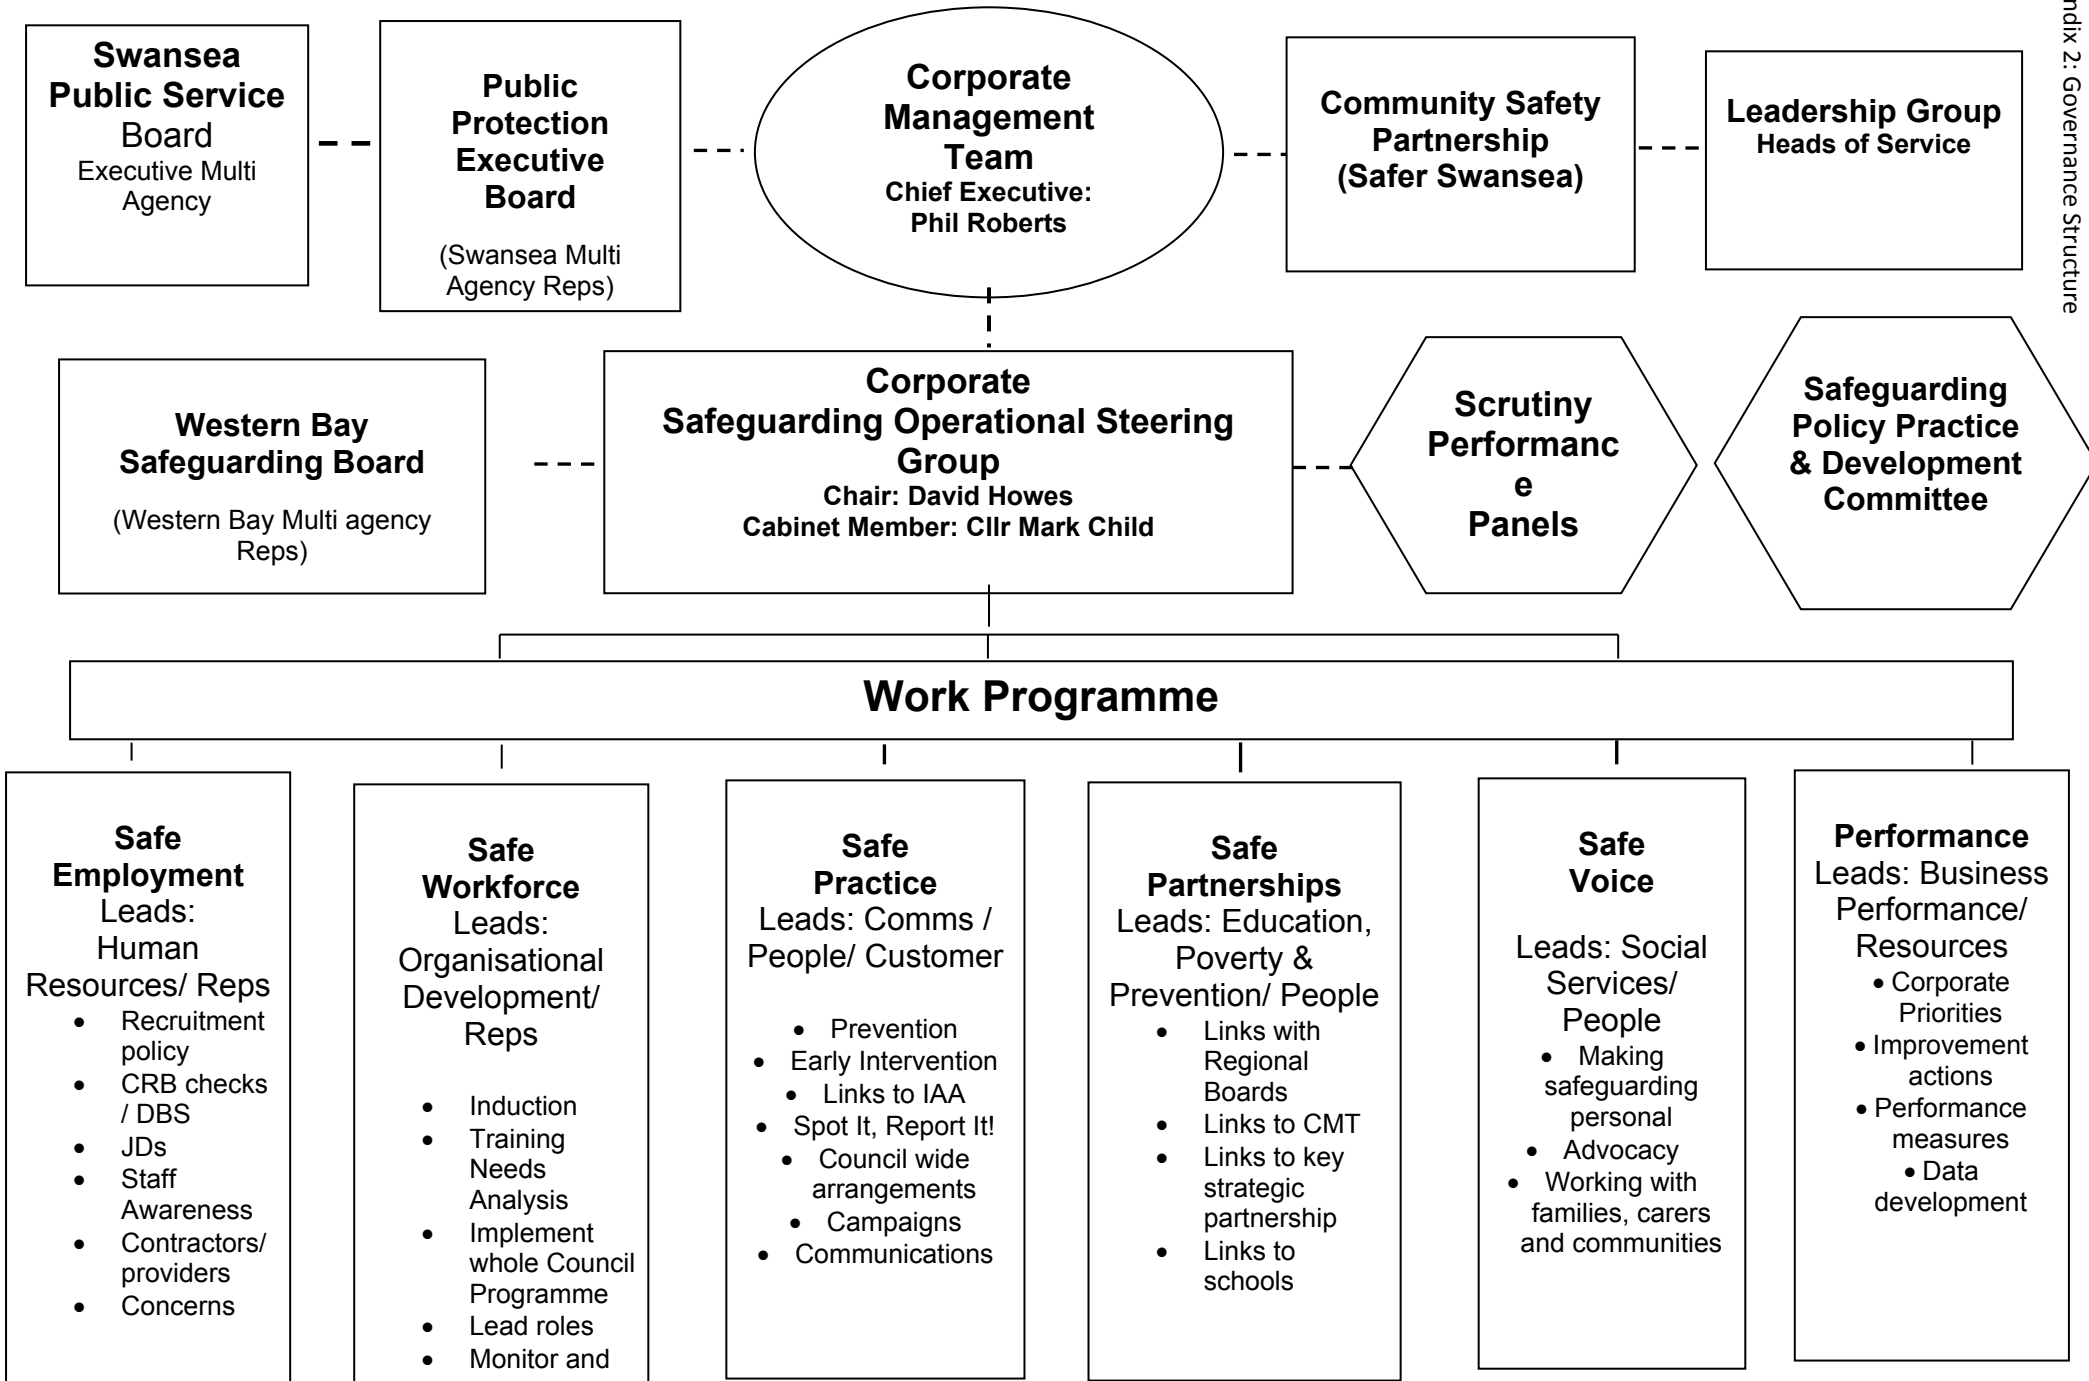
ndix 2: Governance Structure

Swansea Public Service Board
Executive Multi Agency

Public Protection Executive Board
(Swansea Multi Agency Reps)

Corporate Management Team
Chief Executive: Phil Roberts

Community Safety Partnership (Safer Swansea)

Leadership Group
Heads of Service

Western Bay Safeguarding Board
(Western Bay Multi agency Reps)

Corporate Safeguarding Operational Steering Group
Chair: David Howes
Cabinet Member: Cllr Mark Child

Scrutiny Performanc e Panels

Safeguarding Policy Practice & Development Committee

Work Programme

Safe Employment
Leads: Human Resources/ Reps
- Recruitment policy
- CRB checks / DBS
- JDs
- Staff Awareness
- Contractors/ providers
- Concerns

Safe Workforce
Leads: Organisational Development/ Reps
- Induction
- Training Needs Analysis
- Implement whole Council Programme
- Lead roles
- Monitor and

Safe Practice
Leads: Comms / People/ Customer
- Prevention
- Early Intervention
- Links to IAA
- Spot It, Report It!
- Council wide arrangements
- Campaigns
- Communications

Safe Partnerships
Leads: Education, Poverty & Prevention/ People
- Links with Regional Boards
- Links to CMT
- Links to key strategic partnership
- Links to schools

Safe Voice
Leads: Social Services/ People
- Making safeguarding personal
- Advocacy
- Working with families, carers and communities

Performance
Leads: Business Performance/ Resources
- Corporate Priorities
- Improvement actions
- Performance measures
- Data development